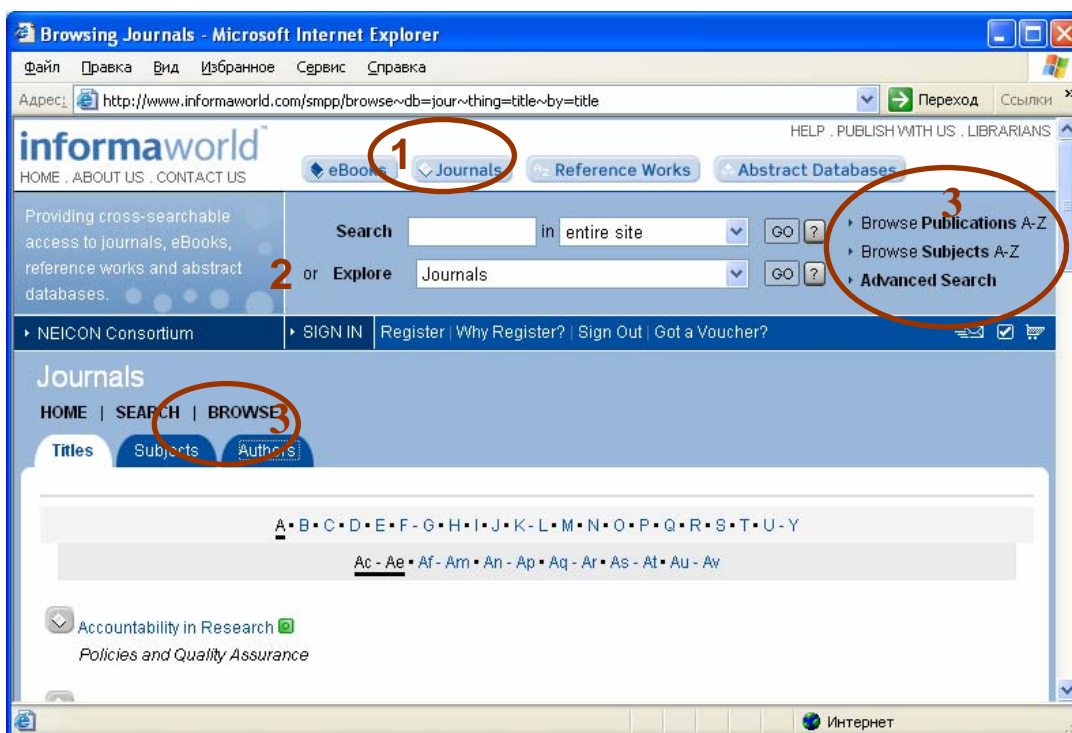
Browsing Journals - Microsoft Internet Explorer

Файл Правка Вид Избранное Сервис Справка

Адрес: http://www.informaworld.com/smpp/browse~db=jour~thing=title~by=title

Переход Ссылки

informaworld

HOME . ABOUT US . CONTACT US

HELP . PUBLISH WITH US . LIBRARIANS

eBooks Journals Reference Works Abstract Databases

1

Providing cross-searchable access to journals, eBooks, reference works and abstract databases.

Search in entire site GO ?

2 or Explore Journals GO ?

3

Browse Publications A-Z

Browse Subjects A-Z

Advanced Search

NEICON Consortium

SIGN IN Register | Why Register? | Sign Out | Got a Voucher?

Journals

HOME | SEARCH | BROWSE

3

Titles Subjects Authors

A • B • C • D • E • F • G • H • I • J • K • L • M • N • O • P • Q • R • S • T • U • Y

Ac - Ae • Af - Am • An - Ap • Aq - Ar • As - At • Au - Av

Accountability in Research

Policies and Quality Assurance

Интернет